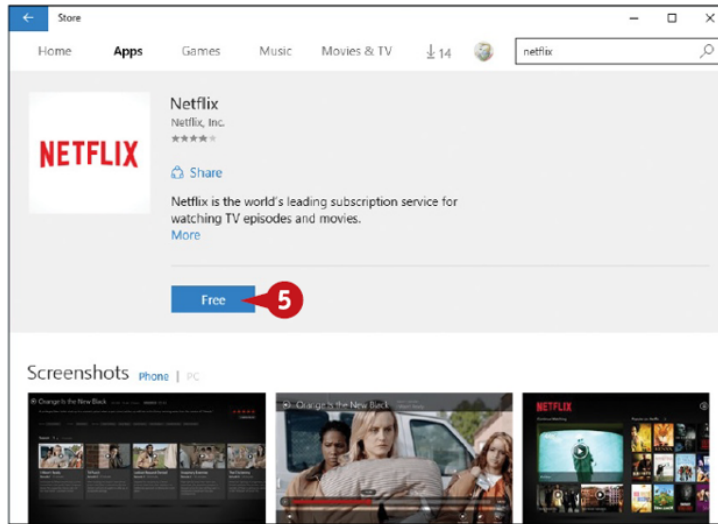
Store

Home Apps Games Music Movies & TV 14 netflix

NETFLIX

Netflix
Netflix, Inc.

Share

Netflix is the world's leading subscription service for watching TV episodes and movies.
More

Free

5

Screenshots Phone | PC

Orange Is the New Black

Orange Is the New Black

NETFLIX